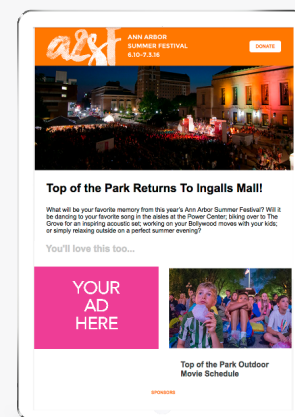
a²sf

ANN ARBOR SUMMER FESTIVAL 6.10–7.3.16

DONATE

Top of the Park Returns To Ingalls Mall!

What will be your favorite memory from this year's Ann Arbor Summer Festival? Will it be dancing to your favorite song in the aisles at the Power Center; biking over to The Grove for an inspiring acoustic set; working on your Bollywood moves with your kids; or simply relaxing outside on a perfect summer evening?

You'll love this too...

YOUR AD HERE

Top of the Park Outdoor Movie Schedule

SPONSORS